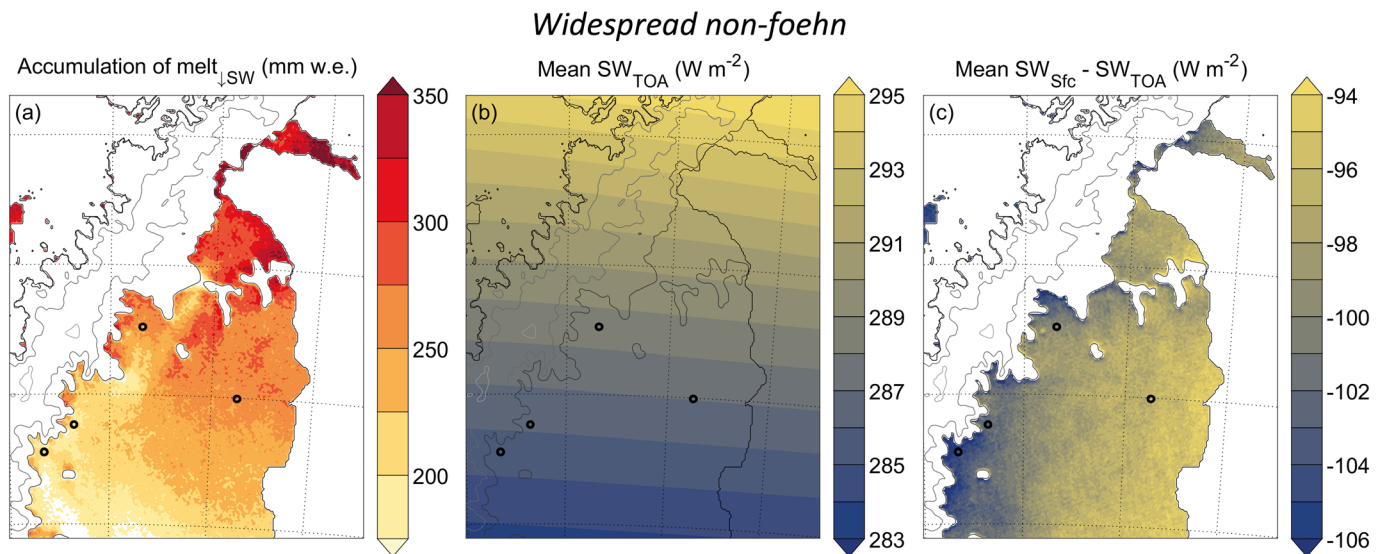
Widespread non-foehn

Accumulation of melt$_{\downarrow SW}$ (mm w.e.)

(a)

350
300
250
200

Mean SW$_{TOA}$ (W m$^{-2}$)

(b)

295
293
291
289
287
285
283

Mean SW$_{Sfc}$ - SW$_{TOA}$ (W m$^{-2}$)

(c)

-94
-96
-98
-100
-102
-104
-106